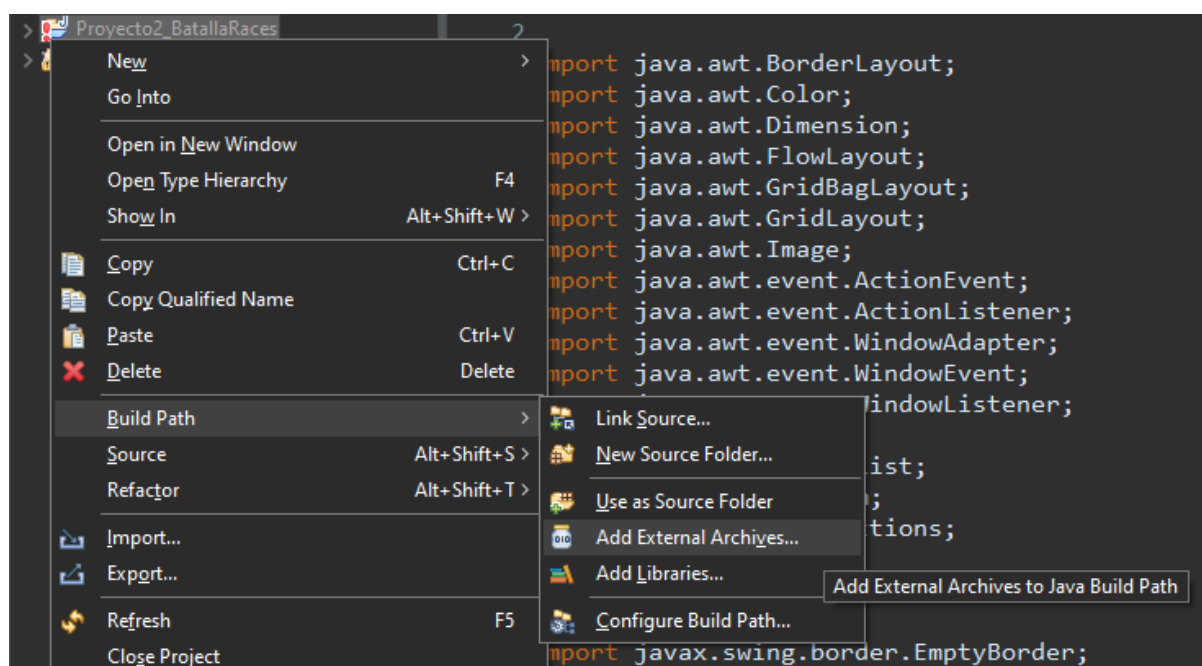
Proyecto2_BatallaRaces

2
mport java.awt.BorderLayout;
mport java.awt.Color;
mport java.awt.Dimension;
mport java.awt.FlowLayout;
mport java.awt.GridBagLayout;
mport java.awt.GridLayout;
mport java.awt.Image;
mport java.awt.event.ActionEvent;
mport java.awt.event.ActionListener;
mport java.awt.event.WindowAdapter;
mport java.awt.event.WindowEvent;
WindowListener;
List;
;
tions;
mport javax.swing.border.EmptyBorder;

New
Go Into
Open in New Window
Open Type Hierarchy F4
Show In Alt+Shift+W
Copy Ctrl+C
Copy Qualified Name
Paste Ctrl+V
Delete Delete
Build Path
Source Alt+Shift+S
Refactor Alt+Shift+T
Import...
Export...
Refresh F5
Close Project

Link Source...
New Source Folder...
Use as Source Folder
Add External Archives...
Add Libraries...
Configure Build Path...

Add External Archives to Java Build Path